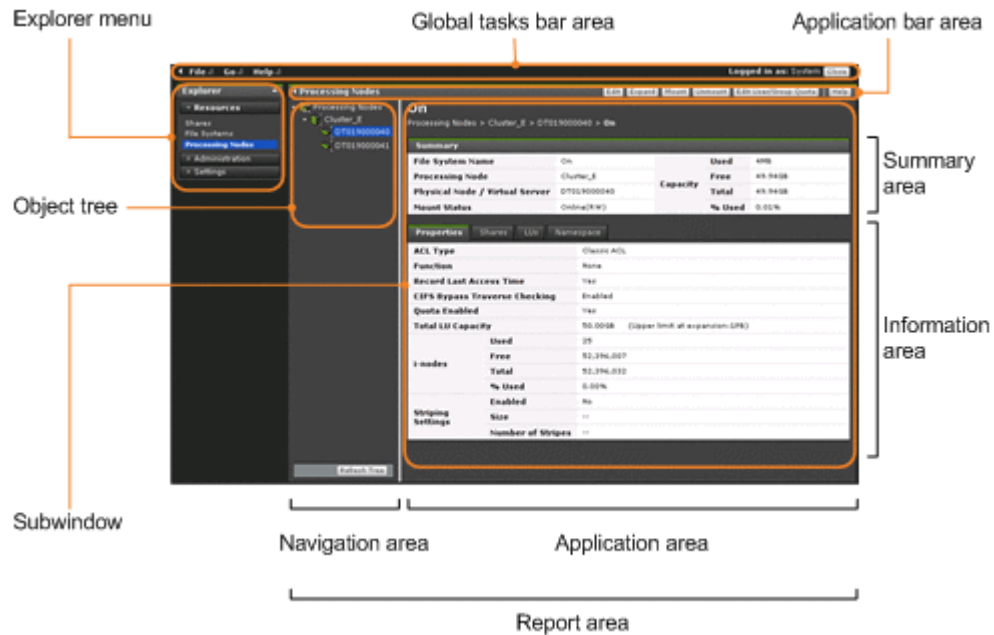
Explorer menu

Global tasks bar area

Application bar area

File | Go | Help | Logged in as: System Close

Explorer

Resources
Shares
File Systems
Processing Nodes
Administration
Settings

Processing Nodes

Edit Expand Mount Unmount Edit User/Group Quota Help

Processing Nodes
Cluster_E
DT019000040
DT019000041

Fn

Processing Nodes > Cluster_E > DT019000040 > Fn

Summary

| File System Name | Fn | Capacity | Used | 4MB |
|---|---|---|---|---|
| Processing Node | Cluster_E | | Free | 49.94GB |
| Physical Node / Virtual Server | DT019000040 | | Total | 49.94GB |
| Mount Status | Online(RW) | | % Used | 0.01% |

Properties Shares LUs Namespace

| ACL Type | | Classic ACL |
|---|---|---|
| Function | | None |
| Record Last Access Time | | Yes |
| CIFS Bypass Traverse Checking | | Enabled |
| Quota Enabled | | Yes |
| Total LU Capacity | | 50.00GB (Upper limit at expansion:1PB) |
| i-nodes | Used | 25 |
| | Free | 52,396,007 |
| | Total | 52,396,032 |
| | % Used | 0.00% |
| Striping Settings | Enabled | No |
| | Size | -- |
| | Number of Stripes | -- |

Refresh Tree

Summary area

Object tree

Information area

Subwindow

Navigation area

Application area

Report area